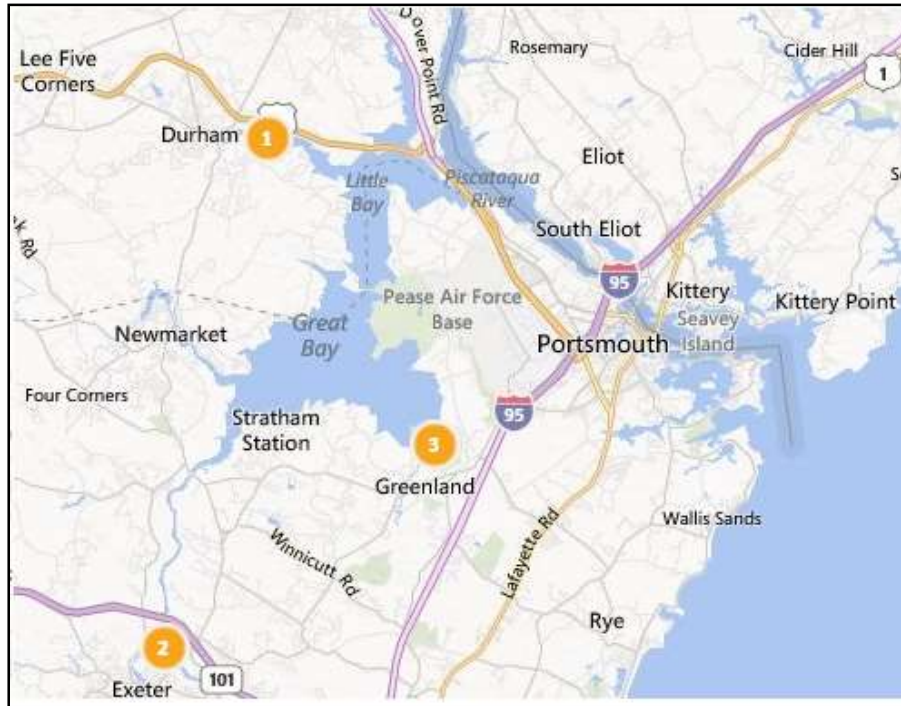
Dover Point Rd
Rosemary
Cider Hill
1
Lee Five Corners
Durham
1
Little Bay
Piscataqua River
Eliot
S
k Rd
South Eliot
95
Kittery
Kittery Point
Pease Air Force Base
Seavey Island
Newmarket
Great Bay
Portsmouth
Four Corners
Stratham Station
3
95
Greenland
Wallis Sands
Winnicutt Rd
Lafayette Rd
Rye
2
Exeter
101